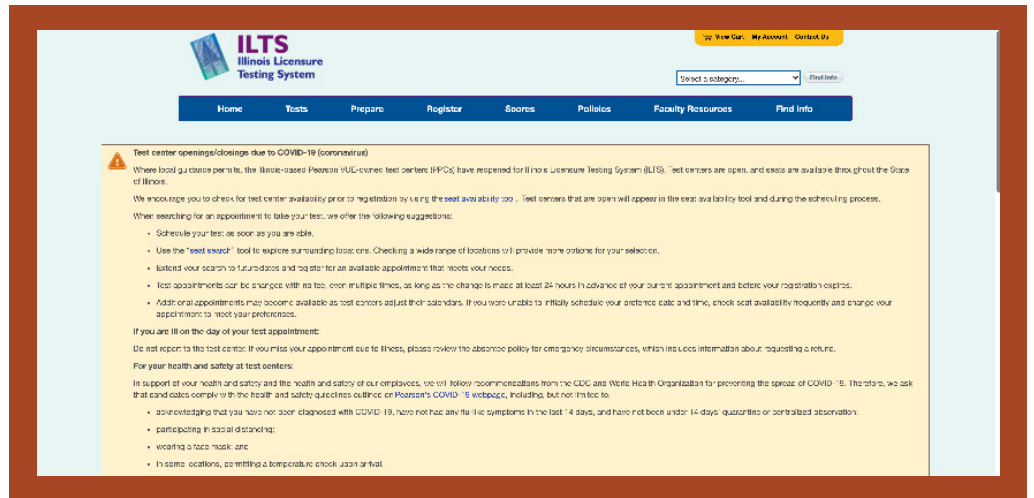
ILTS
Illinois Licensure Testing System

View Cart   My Account   Contact Us

Select a category...   Find Info

Home   Tests   Prepare   Register   Scores   Policies   Faculty Resources   Find Info

Test center openings/closings due to COVID-19 (coronavirus)

Where local guidance permits, the Illinois-based Pearson VUE-owned test centers (PPCs) have reopened for Illinois Licensure Testing System (ILTS). Test centers are open, and seats are available throughout the State of Illinois.

We encourage you to check for test center availability prior to registration by using the seat availability tool. Test centers that are open will appear in the seat availability tool and during the scheduling process.

When searching for an appointment to take your test, we offer the following suggestions:

- Schedule your test as soon as you are able.
- Use the "seat search" tool to explore surrounding locations. Checking a wide range of locations will provide more options for your selection.
- Extend your search to future dates and register for an available appointment that meets your needs.
- Test appointments can be changed with no fee, even multiple times, as long as the change is made at least 24 hours in advance of your current appointment and before your registration expires.
- Additional appointments may become available as test centers adjust their calendars. If you were unable to initially schedule your preferred date and time, check seat availability frequently and change your appointment to meet your preferences.

If you are ill on the day of your test appointment:

Do not report to the test center. If you miss your appointment due to illness, please review the absence policy for emergency circumstances, which includes information about requesting a refund.

For your health and safety at test centers:

In support of your health and safety and the health and safety of our employees, we will follow recommendations from the CDC and World Health Organization for preventing the spread of COVID-19. Therefore, we ask that candidates comply with the health and safety guidelines outlined on Pearson's COVID-19 webpage, including, but not limited to:

- acknowledging that you have not been diagnosed with COVID-19, have not had any flu-like symptoms in the last 14 days, and have not been under 14 days' quarantine or centralized observation;
- participating in social distancing;
- wearing a face mask; and
- in some locations, permitting a temperature check upon arrival.